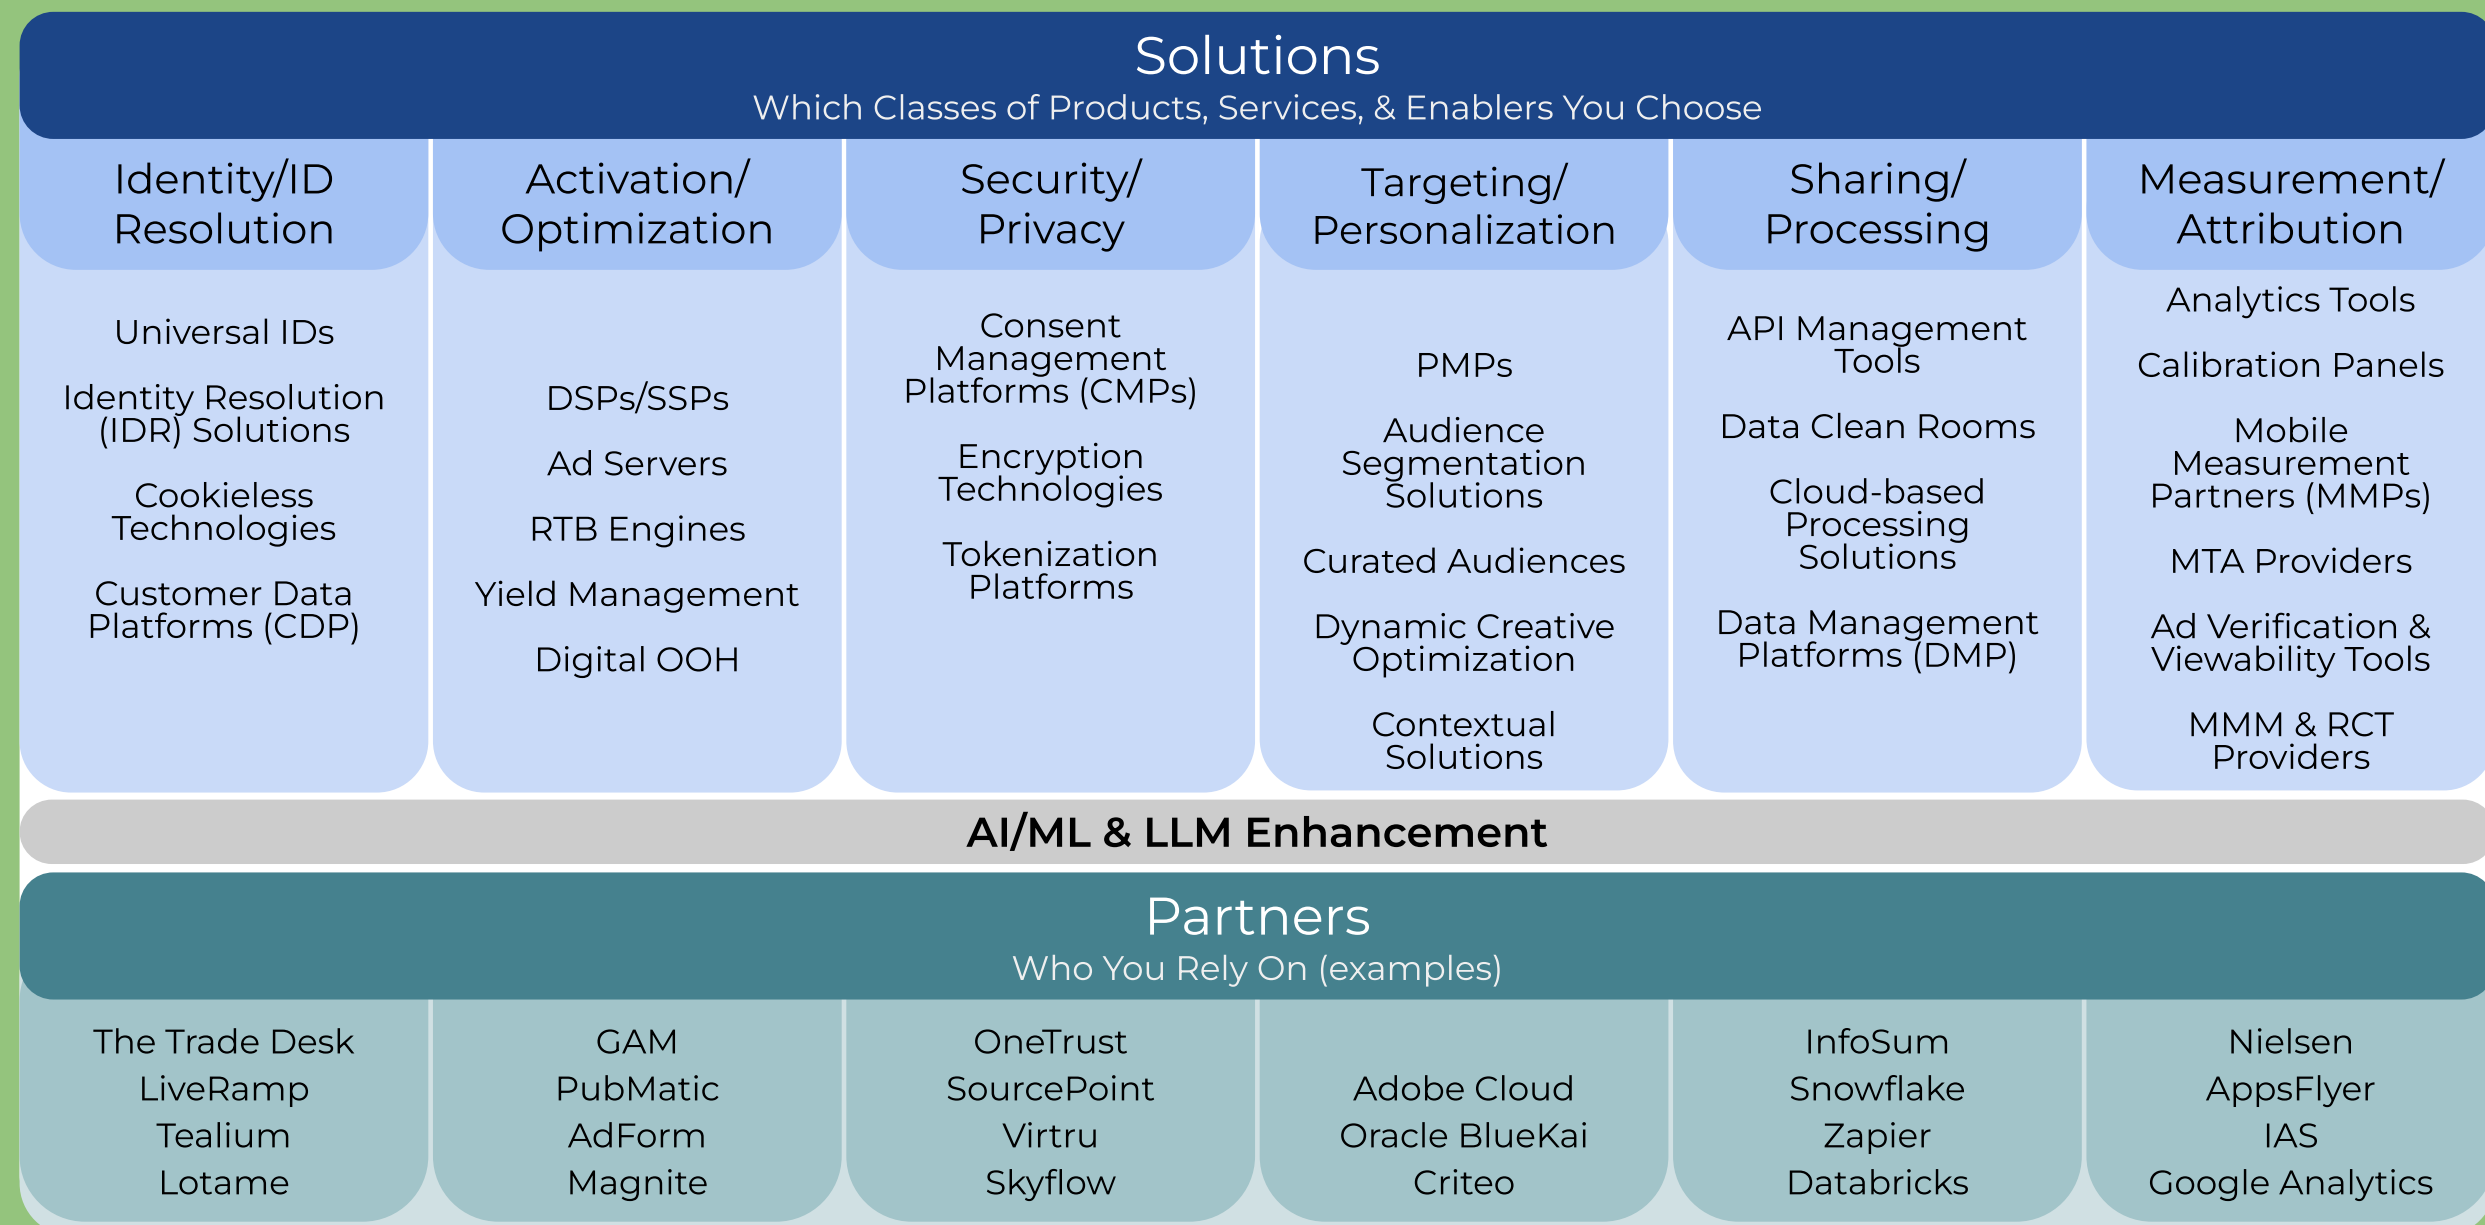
Solutions
Which Classes of Products, Services, & Enablers You Choose

Identity/ID Resolution

Universal IDs

Identity Resolution (IDR) Solutions

Cookieless Technologies

Customer Data Platforms (CDP)

Activation/ Optimization

DSPs/SSPs

Ad Servers

RTB Engines

Yield Management

Digital OOH

Security/ Privacy

Consent Management Platforms (CMPs)

Encryption Technologies

Tokenization Platforms

Targeting/ Personalization

PMPs

Audience Segmentation Solutions

Curated Audiences

Dynamic Creative Optimization

Contextual Solutions

Sharing/ Processing

API Management Tools

Data Clean Rooms

Cloud-based Processing Solutions

Data Management Platforms (DMP)

Measurement/ Attribution

Analytics Tools

Calibration Panels

Mobile Measurement Partners (MMPs)

MTA Providers

Ad Verification & Viewability Tools

MMM & RCT Providers

AI/ML & LLM Enhancement

Partners
Who You Rely On (examples)

The Trade Desk
LiveRamp
Tealium
Lotame

GAM
PubMatic
AdForm
Magnite

OneTrust
SourcePoint
Virtru
Skyflow

Adobe Cloud
Oracle BlueKai
Criteo

InfoSum
Snowflake
Zapier
Databricks

Nielsen
AppsFlyer
IAS
Google Analytics